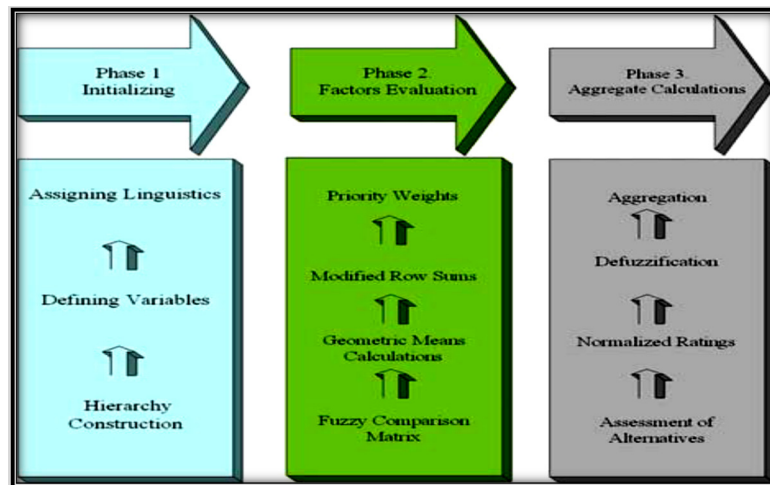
Phase 1
Initializing

Assigning Linguistics

Defining Variables

Hierarchy Construction

Phase 2.
Factors Evaluation

Priority Weights

Modified Row Sums

Geometric Means Calculations

Fuzzy Comparison Matrix

Phase 3.
Aggregate Calculations

Aggregation

Defuzzification

Normalized Ratings

Assessment of Alternatives